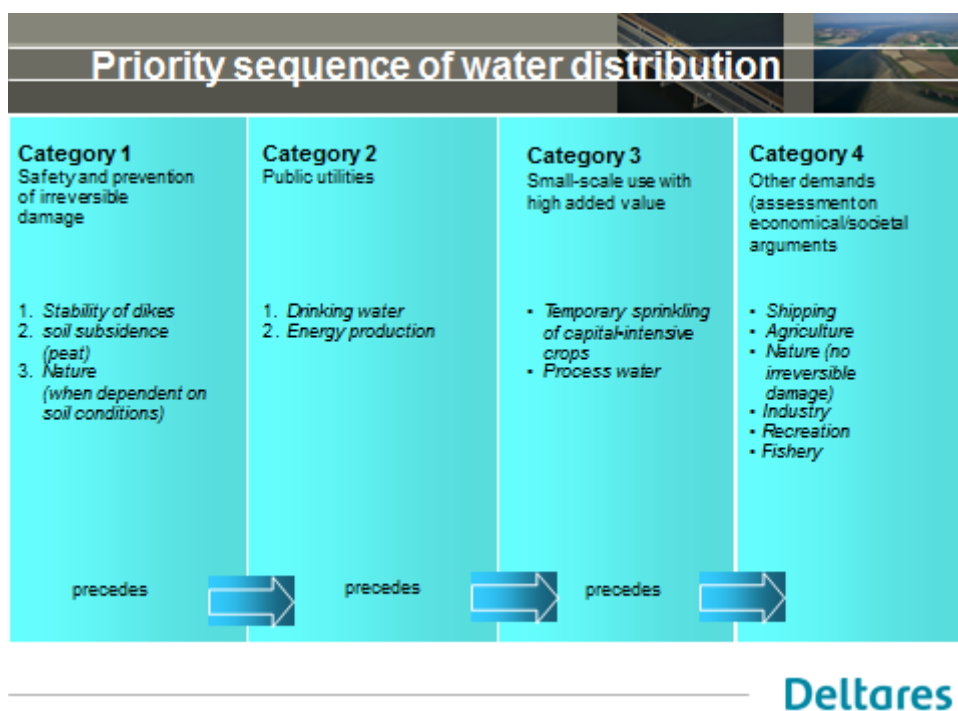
Priority sequence of water distribution

Category 1
Safety and prevention of irreversible damage

1. Stability of dikes
2. soil subsidence (peat)
3. Nature (when dependent on soil conditions)

precedes

Category 2
Public utilities

1. Drinking water
2. Energy production

precedes

Category 3
Small-scale use with high added value

• Temporary sprinkling of capital-intensive crops
• Process water

precedes

Category 4
Other demands (assessment on economical/societal arguments

• Shipping
• Agriculture
• Nature (no irreversible damage)
• Industry
• Recreation
• Fishery

Deltares